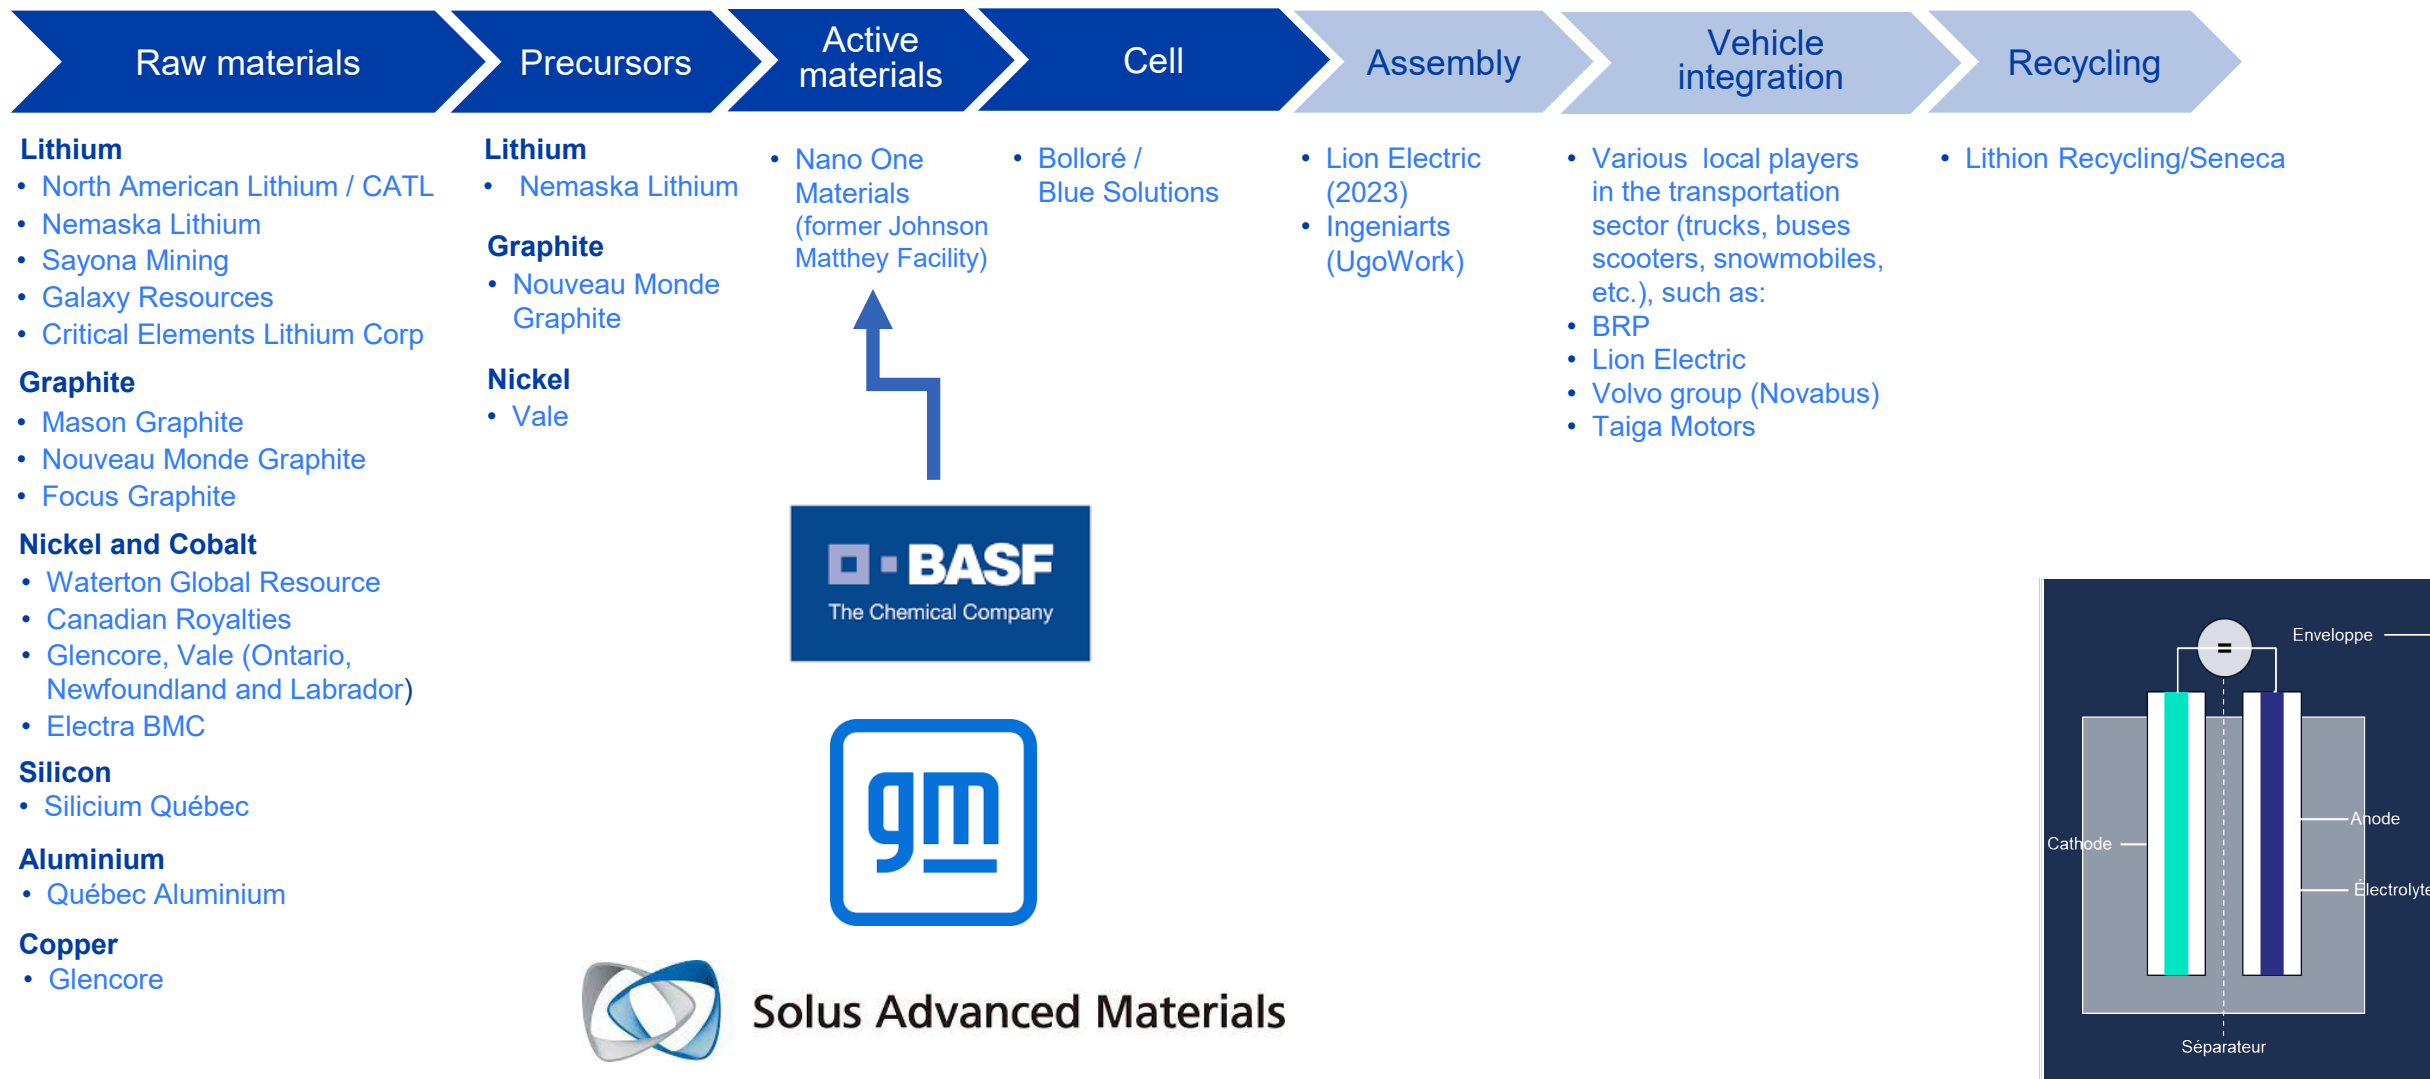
Raw materials

Precursors

Active materials

Cell

Assembly

Vehicle integration

Recycling

Lithium
- North American Lithium / CATL
- Nemaska Lithium
- Sayona Mining
- Galaxy Resources
- Critical Elements Lithium Corp

Graphite
- Mason Graphite
- Nouveau Monde Graphite
- Focus Graphite

Nickel and Cobalt
- Waterton Global Resource
- Canadian Royalties
- Glencore, Vale (Ontario, Newfoundland and Labrador)
- Electra BMC

Silicon
- Silicium Québec

Aluminium
- Québec Aluminium

Copper
- Glencore

Lithium
- Nemaska Lithium

Graphite
- Nouveau Monde Graphite

Nickel
- Vale

- Nano One Materials (former Johnson Matthey Facility)

BASF
The Chemical Company

gm

Solus Advanced Materials

- Bolloré / Blue Solutions

- Lion Electric (2023)
- Ingeniarts (UgoWork)

- Various local players in the transportation sector (trucks, buses scooters, snowmobiles, etc.), such as:
- BRP
- Lion Electric
- Volvo group (Novabus)
- Taiga Motors

- Lithion Recycling/Seneca

=
Enveloppe
Anode
Cathode
Électrolyte
Séparateur